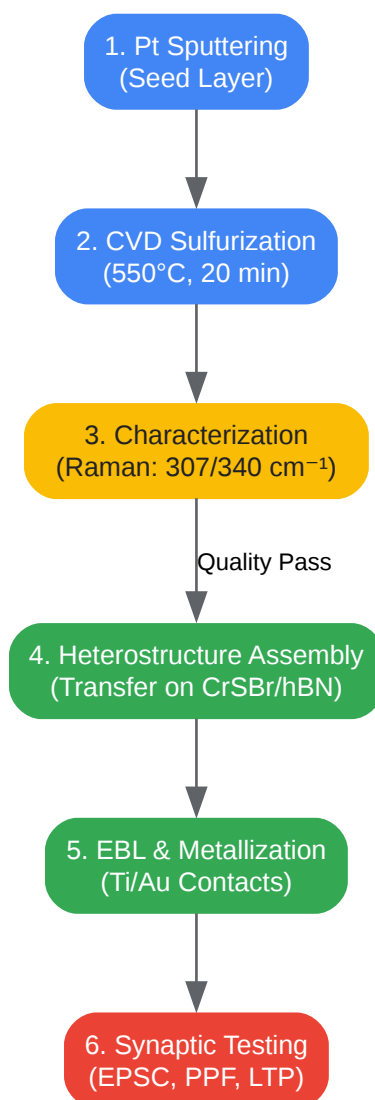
1. Pt Sputtering
(Seed Layer)

2. CVD Sulfurization
(550°C, 20 min)

3. Characterization
(Raman: 307/340 cm$^{-1}$)

Quality Pass

4. Heterostructure Assembly
(Transfer on CrSBr/hBN)

5. EBL & Metallization
(Ti/Au Contacts)

6. Synaptic Testing
(EPSC, PPF, LTP)